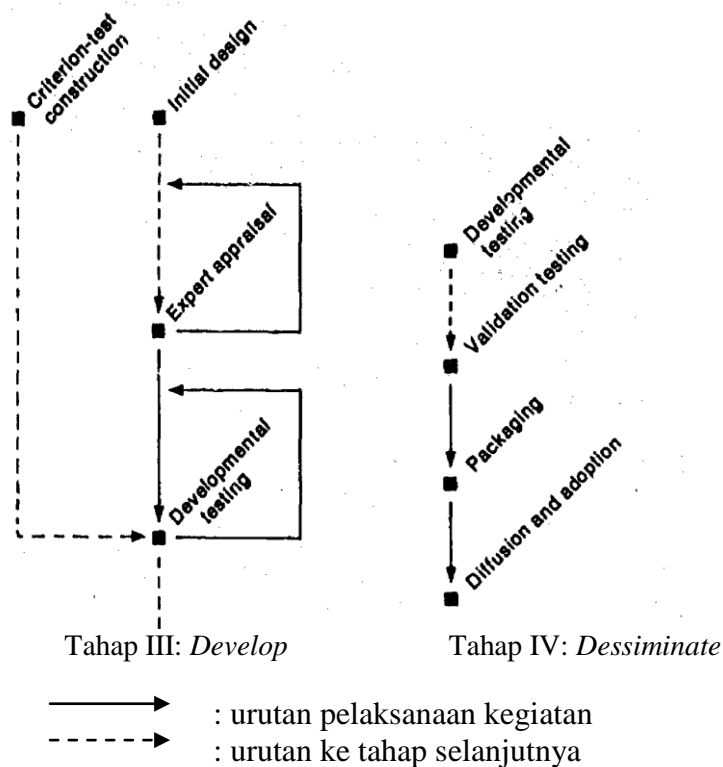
Criterion-test construction

Initial design

Expert appraisal

Developmental testing

Developmental testing

Validation testing

Packaging

Diffusion and adoption

Tahap III: *Develop*

Tahap IV: *Dessiminate*

: urutan pelaksanaan kegiatan

: urutan ke tahap selanjutnya